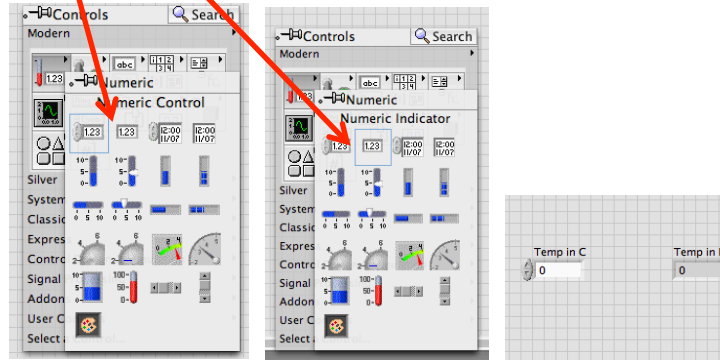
Controls
Search
Modern
1.23
Numeric
Numeric Control
1.23
1.23
12:00 11/07
12:00 11/07
10
5
0
10
5
0
0 5 10
0 5 10
Silver
System
Classic
Express
Control
Signal
Addons
User C
Select a

Controls
Search
Modern
abc
Numeric
Numeric Indicator
1.23
1.23
12:00 11/07
12:00 11/07
10
5
0
10
5
0
0 5 10
0 5 10
Silver
System
Classic
Express
Control
Signal
Addon
User C
Select

Temp in C
0
Temp in
0